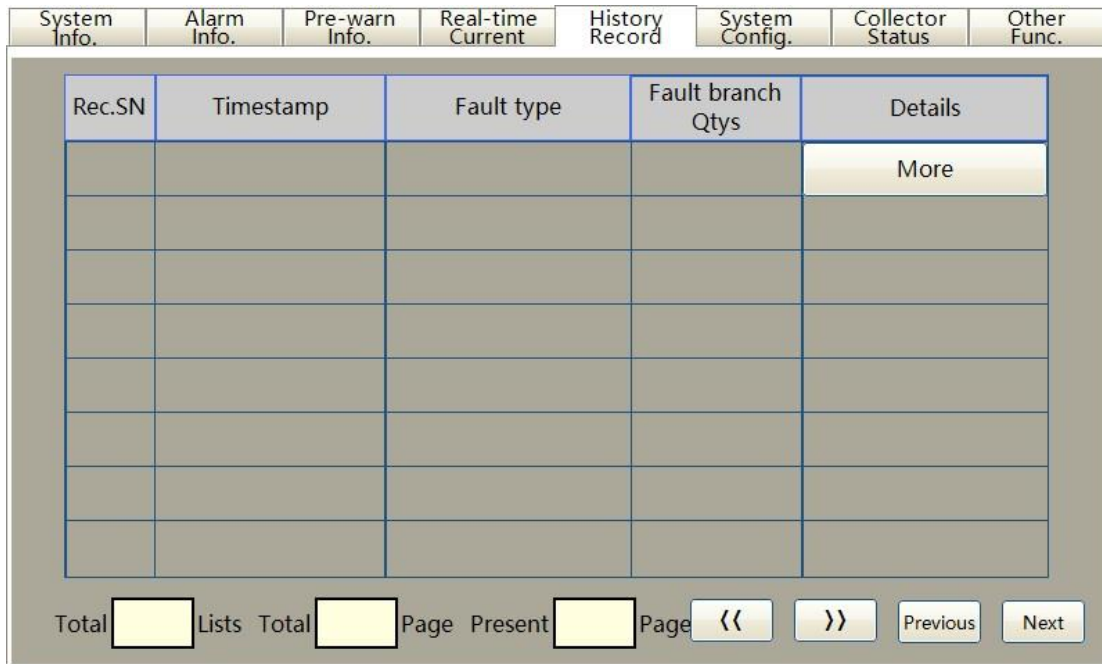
System Info. | Alarm Info. | Pre-warn Info. | Real-time Current | History Record | System Config. | Collector Status | Other Func.

| Rec.SN | Timestamp | Fault type | Fault branch Qtys | Details |
|---|---|---|---|---|
| | | | | More |
| | | | | |
| | | | | |
| | | | | |
| | | | | |
| | | | | |
| | | | | |
| | | | | |

Total Lists Total Page Present Page ‹‹ ›› Previous Next